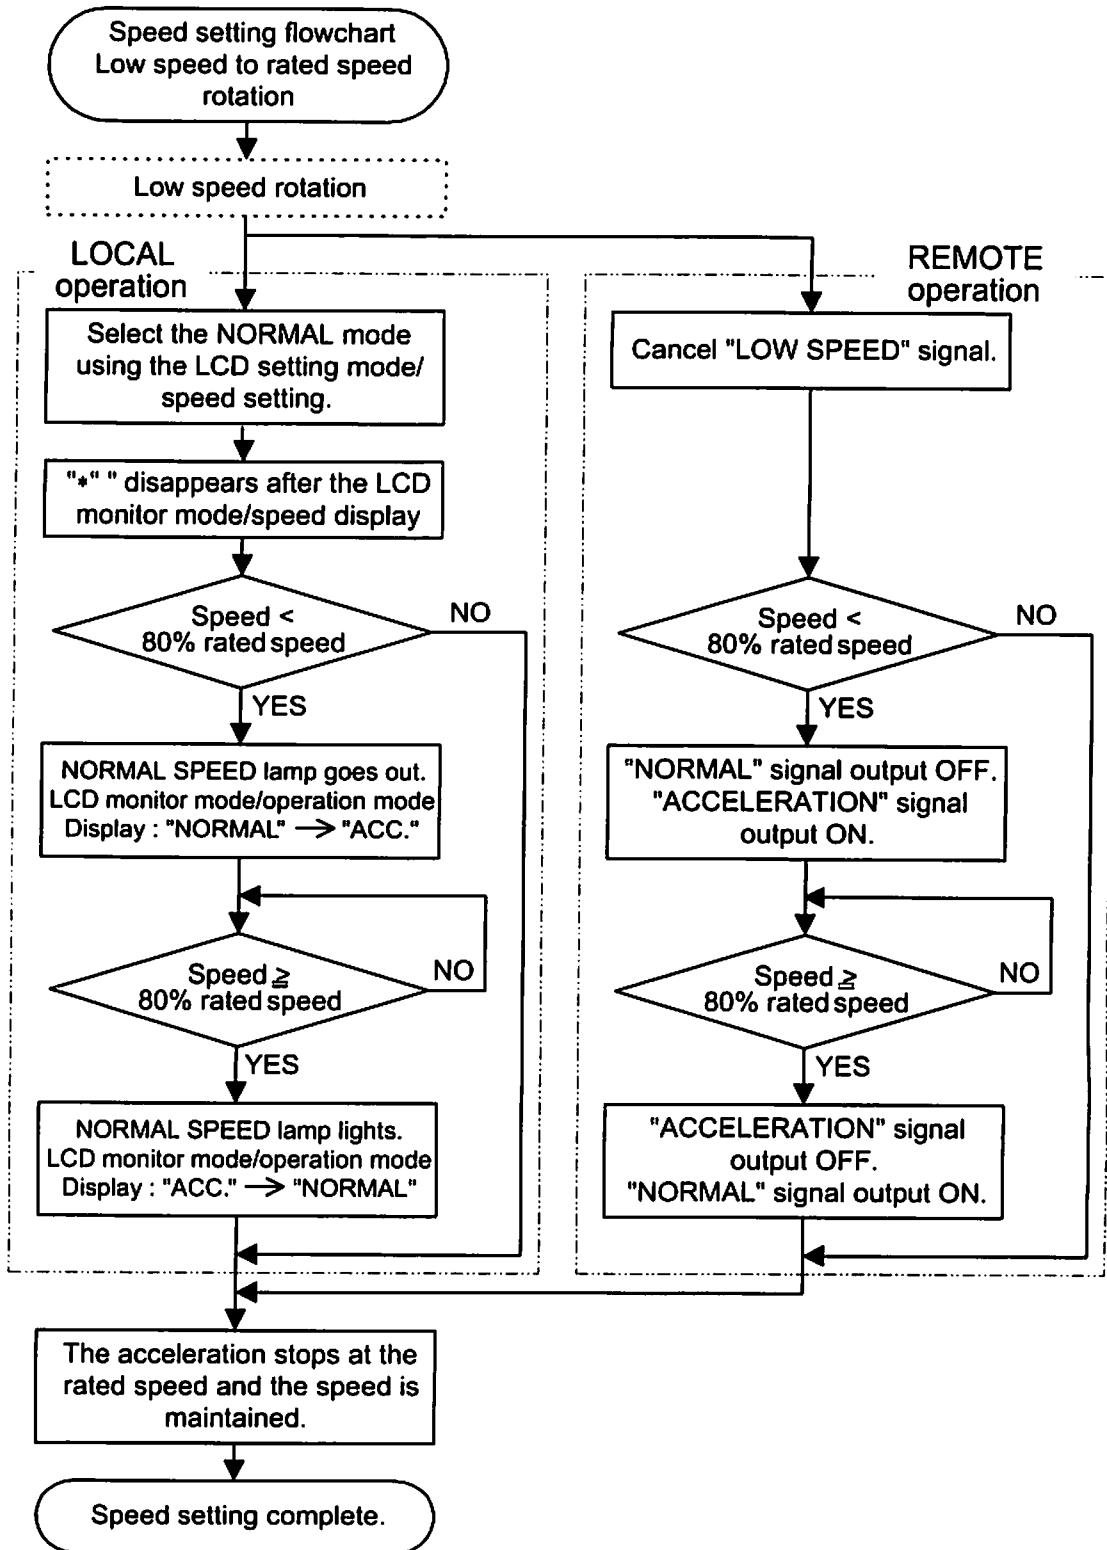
Speed setting flowchart
Low speed to rated speed rotation

Low speed rotation

LOCAL operation

Select the NORMAL mode using the LCD setting mode/ speed setting.

"*" " disappears after the LCD monitor mode/speed display

Speed < 80% rated speed

NO

YES

NORMAL SPEED lamp goes out. LCD monitor mode/operation mode Display : "NORMAL" $\rightarrow$ "ACC."

Speed $\geqq$ 80% rated speed

NO

YES

NORMAL SPEED lamp lights. LCD monitor mode/operation mode Display : "ACC." $\rightarrow$ "NORMAL"

REMOTE operation

Cancel "LOW SPEED" signal.

Speed < 80% rated speed

NO

YES

"NORMAL" signal output OFF. "ACCELERATION" signal output ON.

Speed $\geqq$ 80% rated speed

NO

YES

"ACCELERATION" signal output OFF. "NORMAL" signal output ON.

The acceleration stops at the rated speed and the speed is maintained.

Speed setting complete.